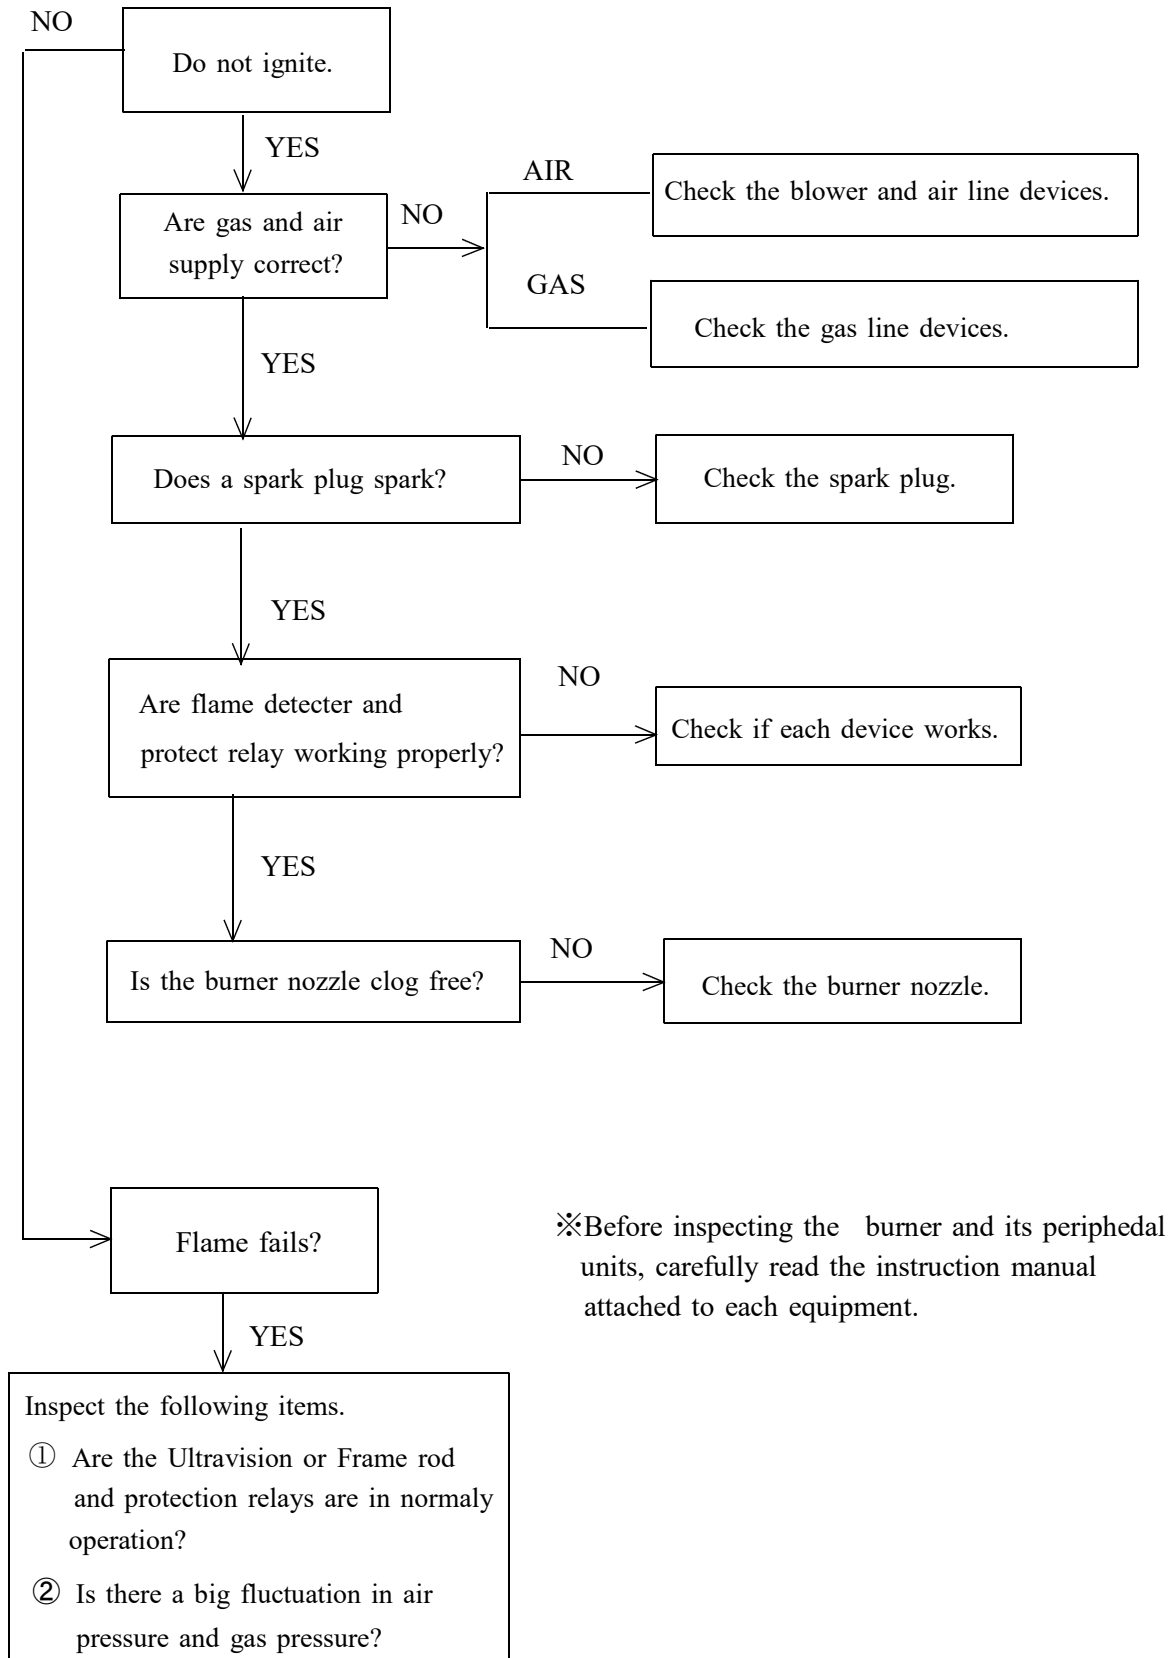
NO

Do not ignite.

YES

Are gas and air supply correct?

NO

AIR

Check the blower and air line devices.

GAS

Check the gas line devices.

YES

Does a spark plug spark?

NO

Check the spark plug.

YES

Are flame detecter and protect relay working properly?

NO

Check if each device works.

YES

Is the burner nozzle clog free?

NO

Check the burner nozzle.

Flame fails?

※Before inspecting the burner and its periphedal units, carefully read the instruction manual attached to each equipment.

YES

Inspect the following items.

① Are the Ultravision or Frame rod and protection relays are in normaly operation?

② Is there a big fluctuation in air pressure and gas pressure?